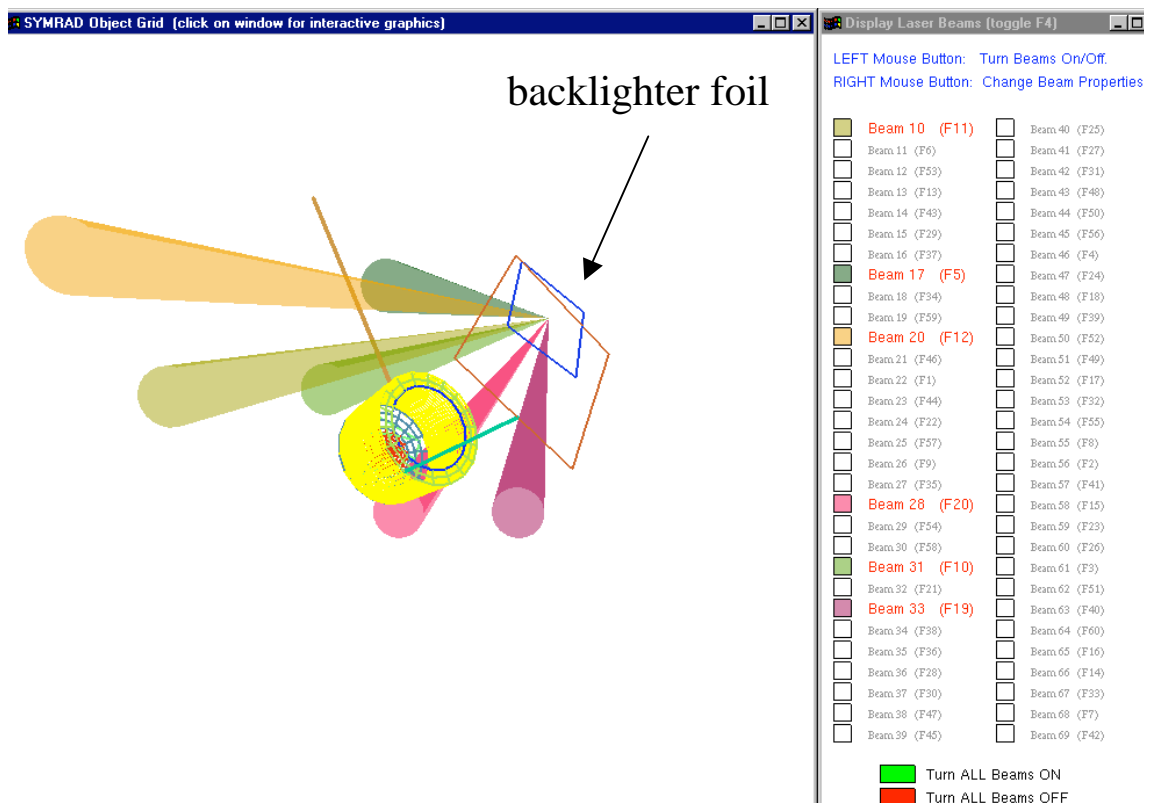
SYMRAD Object Grid (click on window for interactive graphics)

backlighter foil

Display Laser Beams (toggle F4)

LEFT Mouse Button: Turn Beams On/Off.
RIGHT Mouse Button: Change Beam Properties

Beam 10 (F11)
Beam 11 (F6)
Beam 12 (F53)
Beam 13 (F13)
Beam 14 (F43)
Beam 15 (F29)
Beam 16 (F37)
Beam 17 (F5)
Beam 18 (F34)
Beam 19 (F59)
Beam 20 (F12)
Beam 21 (F46)
Beam 22 (F1)
Beam 23 (F44)
Beam 24 (F22)
Beam 25 (F57)
Beam 26 (F9)
Beam 27 (F35)
Beam 28 (F20)
Beam 29 (F54)
Beam 30 (F58)
Beam 31 (F10)
Beam 32 (F21)
Beam 33 (F19)
Beam 34 (F38)
Beam 35 (F36)
Beam 36 (F28)
Beam 37 (F30)
Beam 38 (F47)
Beam 39 (F45)

Beam 40 (F25)
Beam 41 (F27)
Beam 42 (F31)
Beam 43 (F48)
Beam 44 (F50)
Beam 45 (F56)
Beam 46 (F4)
Beam 47 (F24)
Beam 48 (F18)
Beam 49 (F39)
Beam 50 (F52)
Beam 51 (F49)
Beam 52 (F17)
Beam 53 (F32)
Beam 54 (F55)
Beam 55 (F8)
Beam 56 (F2)
Beam 57 (F41)
Beam 58 (F15)
Beam 59 (F23)
Beam 60 (F26)
Beam 61 (F3)
Beam 62 (F51)
Beam 63 (F40)
Beam 64 (F60)
Beam 65 (F16)
Beam 66 (F14)
Beam 67 (F33)
Beam 68 (F7)
Beam 69 (F42)

Turn ALL Beams ON
Turn ALL Beams OFF